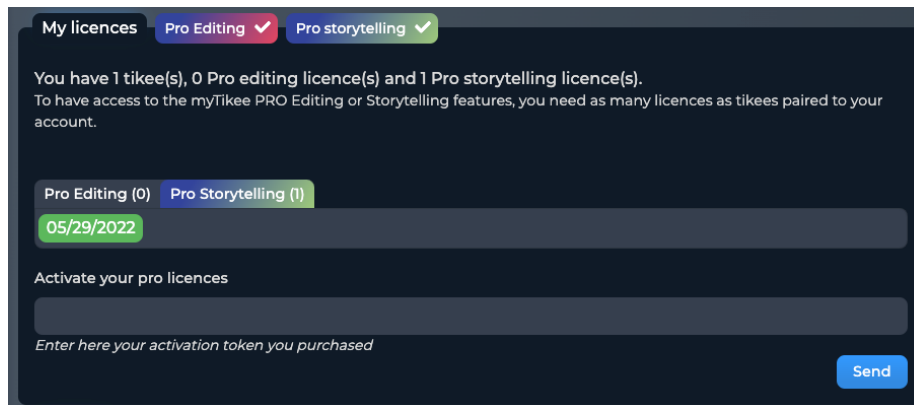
My licences Pro Editing Pro storytelling

You have 1 tikee(s), 0 Pro editing licence(s) and 1 Pro storytelling licence(s).
To have access to the myTikee PRO Editing or Storytelling features, you need as many licences as tikees paired to your account.

Pro Editing (0) Pro Storytelling (1)

05/29/2022

Activate your pro licences

*Enter here your activation token you purchased*

Send